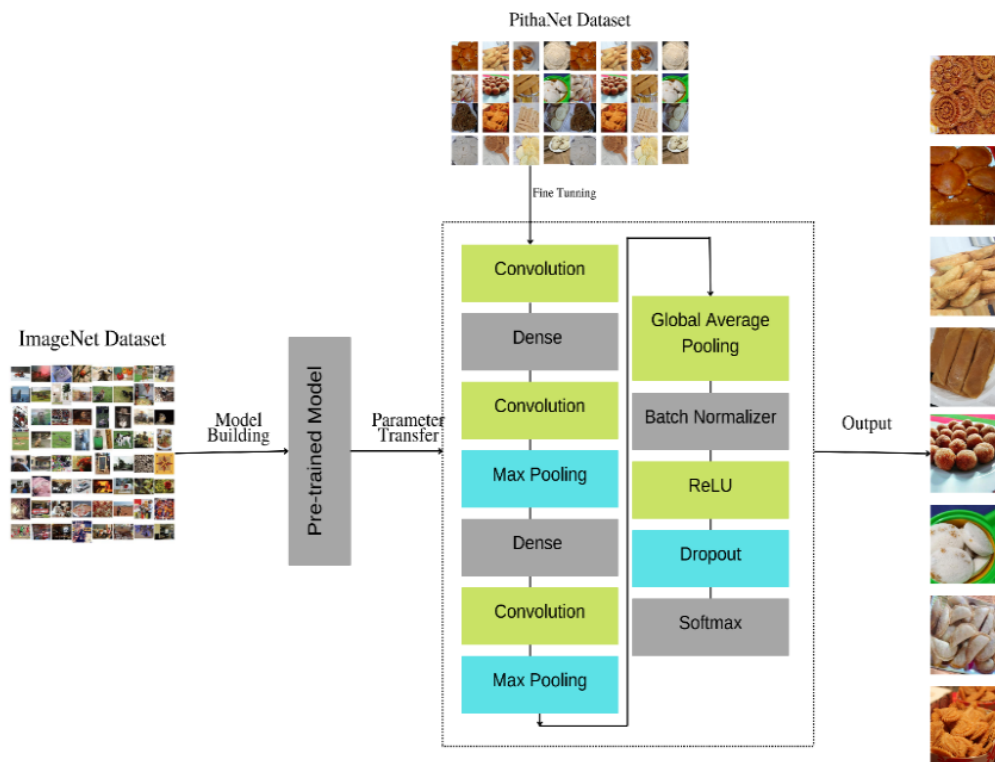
PithaNet Dataset

Fine Tunning

ImageNet Dataset

Model Building

Pre-trained Model

Parameter Transfer

Convolution

Dense

Convolution

Max Pooling

Dense

Convolution

Max Pooling

Global Average Pooling

Batch Normalizer

ReLU

Dropout

Softmax

Output